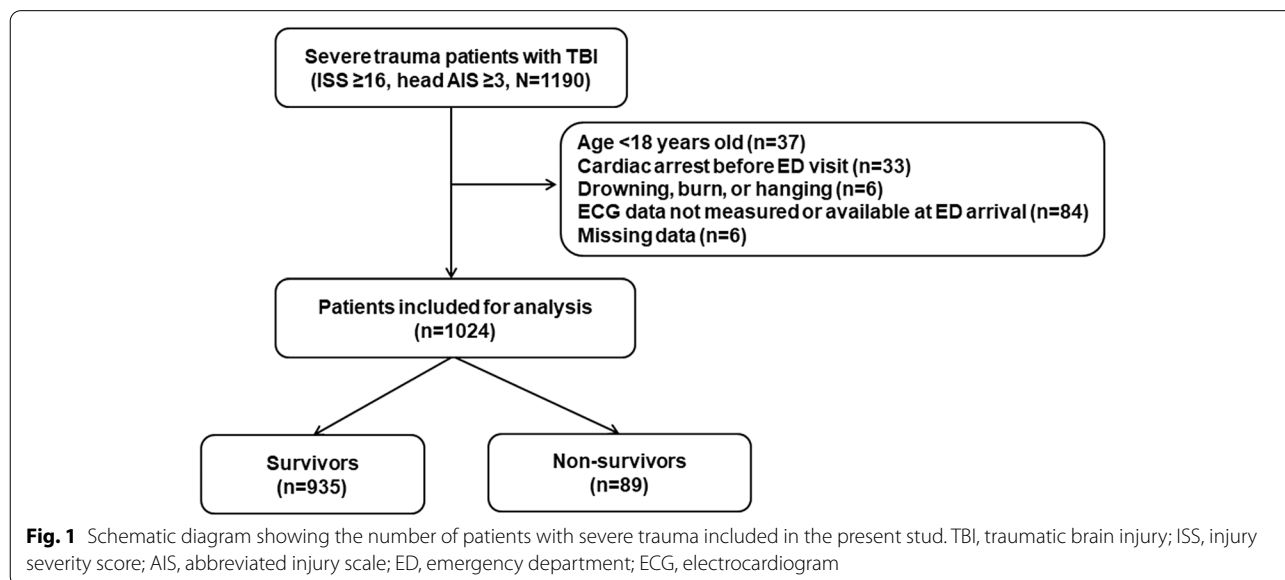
Severe trauma patients with TBI (ISS ≥16, head AIS ≥3, N=1190)

Age <18 years old (n=37)
Cardiac arrest before ED visit (n=33)
Drowning, burn, or hanging (n=6)
ECG data not measured or available at ED arrival (n=84)
Missing data (n=6)

Patients included for analysis (n=1024)

Survivors (n=935)

Non-survivors (n=89)

**Fig. 1** Schematic diagram showing the number of patients with severe trauma included in the present stud. TBI, traumatic brain injury; ISS, injury severity score; AIS, abbreviated injury scale; ED, emergency department; ECG, electrocardiogram